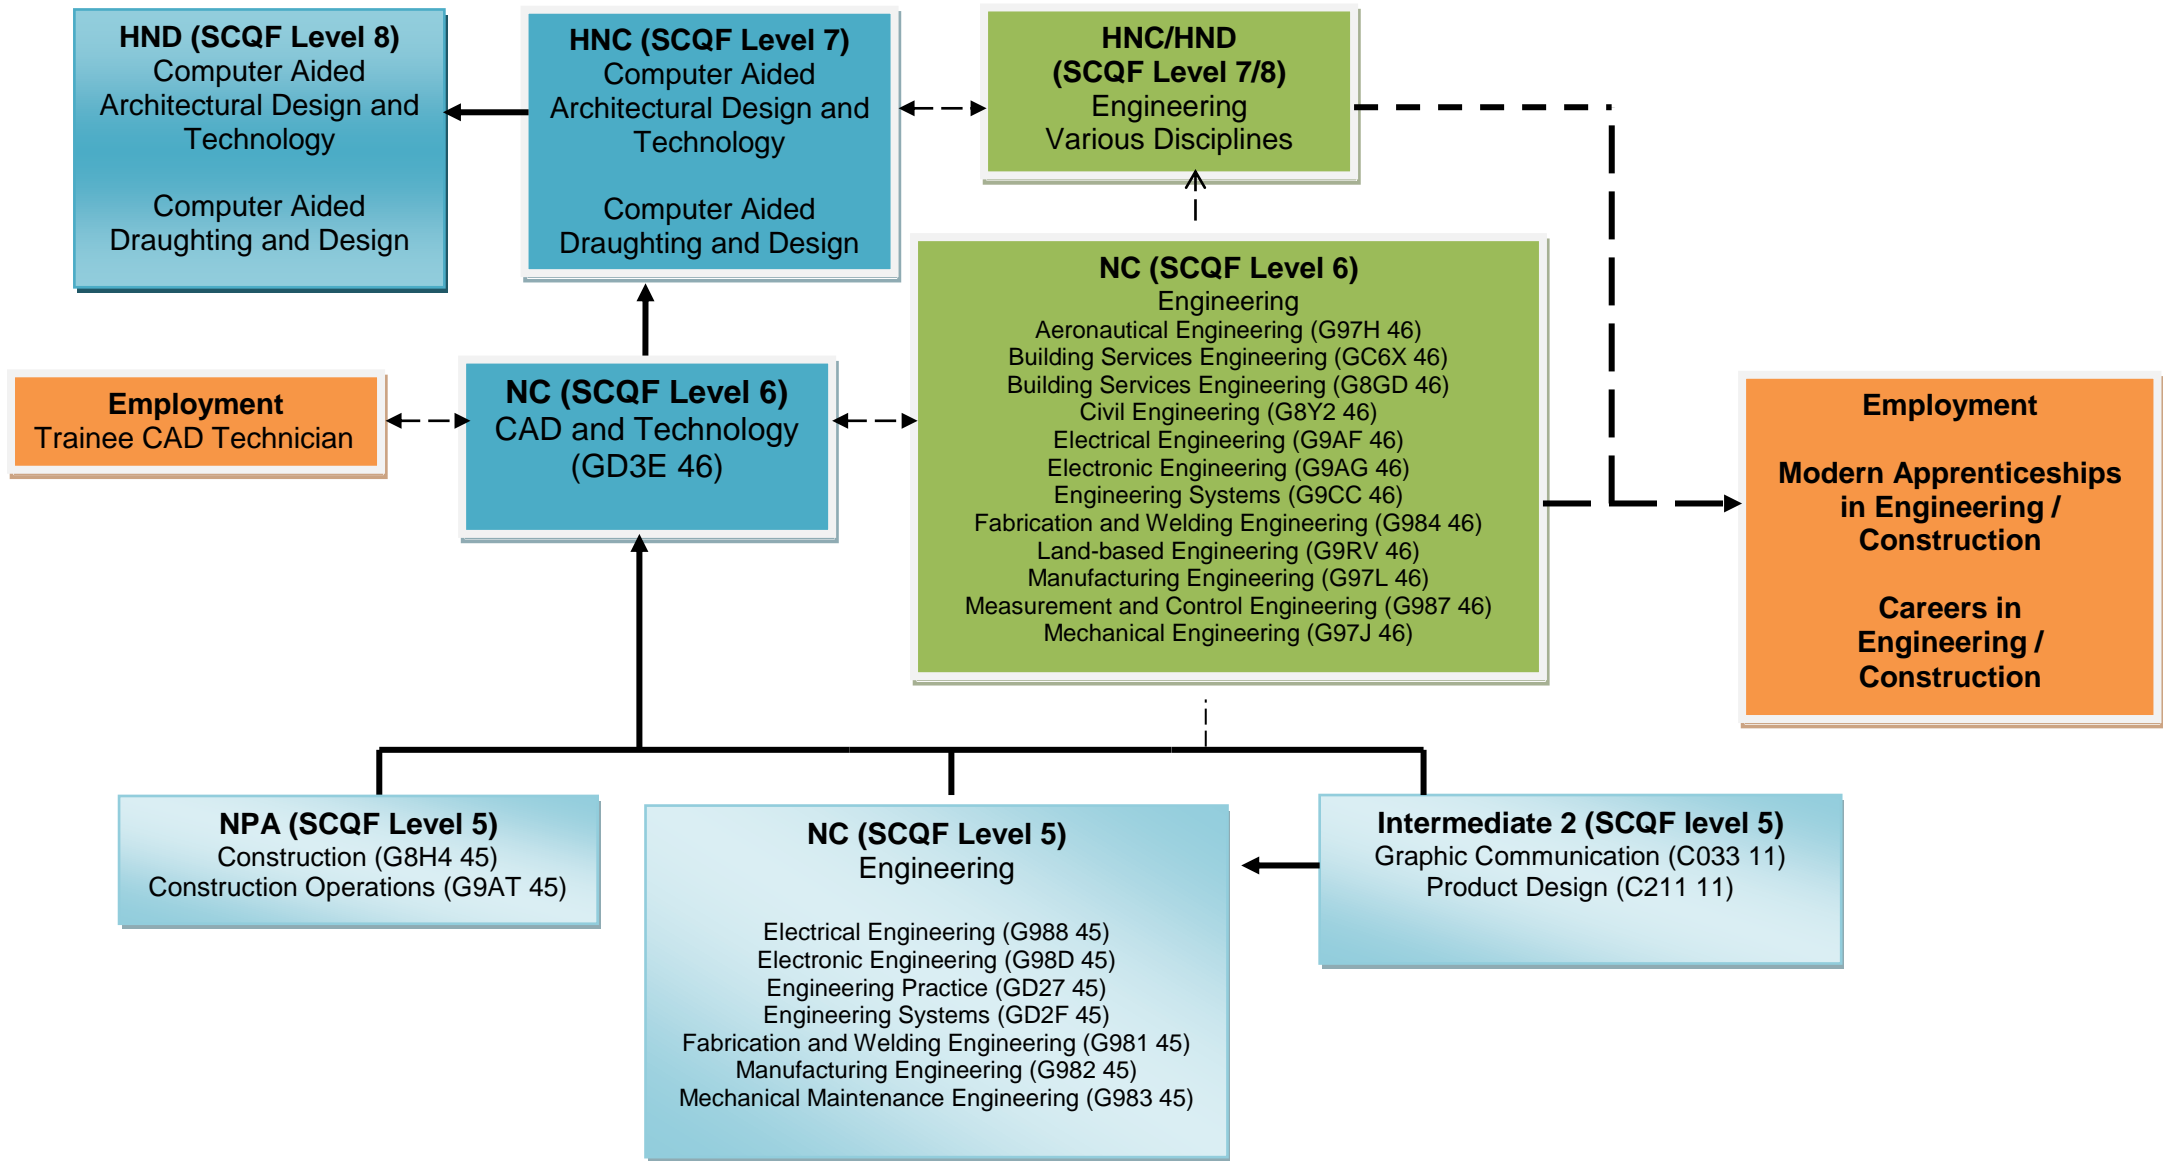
HND (SCQF Level 8)
Computer Aided Architectural Design and Technology

Computer Aided Draughting and Design

HNC (SCQF Level 7)
Computer Aided Architectural Design and Technology

Computer Aided Draughting and Design

HNC/HND
(SCQF Level 7/8)
Engineering
Various Disciplines

Employment
Trainee CAD Technician

NC (SCQF Level 6)
CAD and Technology
(GD3E 46)

NC (SCQF Level 6)
Engineering
Aeronautical Engineering (G97H 46)
Building Services Engineering (GC6X 46)
Building Services Engineering (G8GD 46)
Civil Engineering (G8Y2 46)
Electrical Engineering (G9AF 46)
Electronic Engineering (G9AG 46)
Engineering Systems (G9CC 46)
Fabrication and Welding Engineering (G984 46)
Land-based Engineering (G9RV 46)
Manufacturing Engineering (G97L 46)
Measurement and Control Engineering (G987 46)
Mechanical Engineering (G97J 46)

Employment

Modern Apprenticeships in Engineering / Construction

Careers in Engineering / Construction

NPA (SCQF Level 5)
Construction (G8H4 45)
Construction Operations (G9AT 45)

NC (SCQF Level 5)
Engineering

Electrical Engineering (G988 45)
Electronic Engineering (G98D 45)
Engineering Practice (GD27 45)
Engineering Systems (GD2F 45)
Fabrication and Welding Engineering (G981 45)
Manufacturing Engineering (G982 45)
Mechanical Maintenance Engineering (G983 45)

Intermediate 2 (SCQF level 5)
Graphic Communication (C033 11)
Product Design (C211 11)